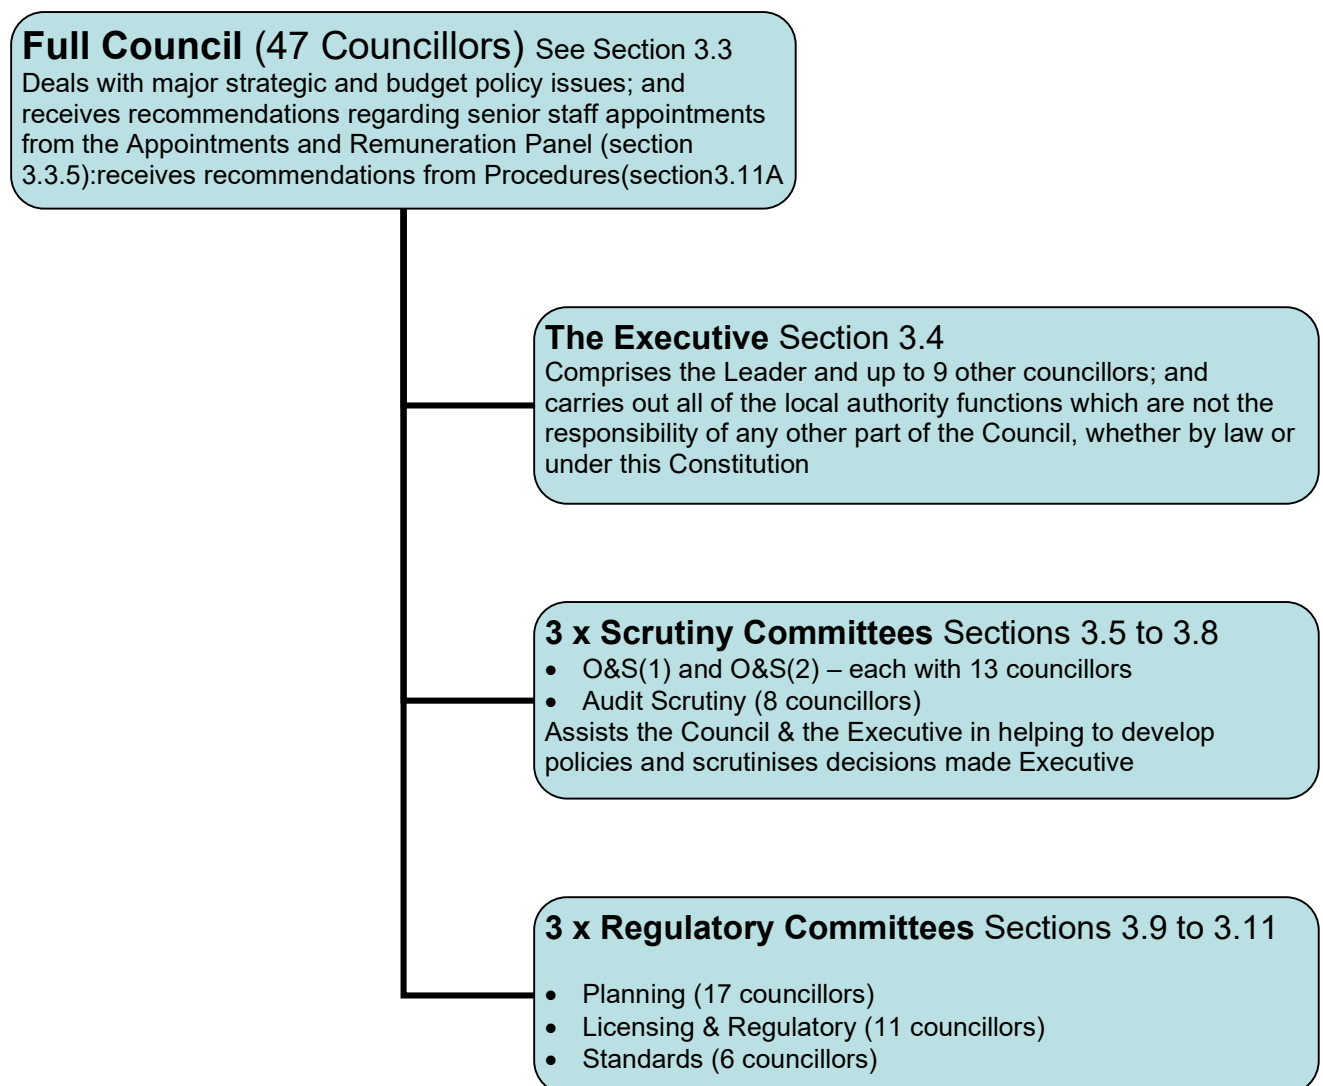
Full Council (47 Councillors) See Section 3.3
Deals with major strategic and budget policy issues; and receives recommendations regarding senior staff appointments from the Appointments and Remuneration Panel (section 3.3.5):receives recommendations from Procedures(section3.11A

The Executive Section 3.4
Comprises the Leader and up to 9 other councillors; and carries out all of the local authority functions which are not the responsibility of any other part of the Council, whether by law or under this Constitution

3 x Scrutiny Committees Sections 3.5 to 3.8
- O&S(1) and O&S(2) – each with 13 councillors
- Audit Scrutiny (8 councillors)
Assists the Council & the Executive in helping to develop policies and scrutinises decisions made Executive

3 x Regulatory Committees Sections 3.9 to 3.11
- Planning (17 councillors)
- Licensing & Regulatory (11 councillors)
- Standards (6 councillors)